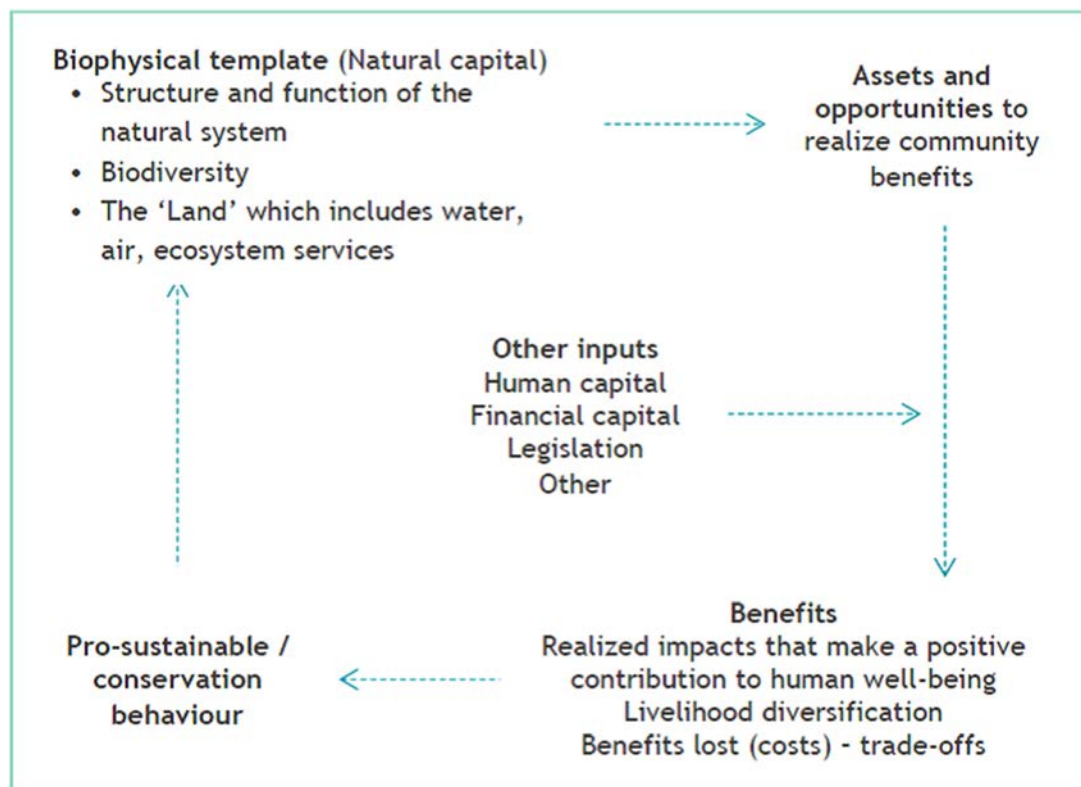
Biophysical template (Natural capital)
• Structure and function of the natural system
• Biodiversity
• The 'Land' which includes water, air, ecosystem services

Assets and opportunities to realize community benefits

Other inputs
Human capital
Financial capital
Legislation
Other

Benefits
Realized impacts that make a positive contribution to human well-being
Livelihood diversification
Benefits lost (costs) - trade-offs

Pro-sustainable / conservation behaviour